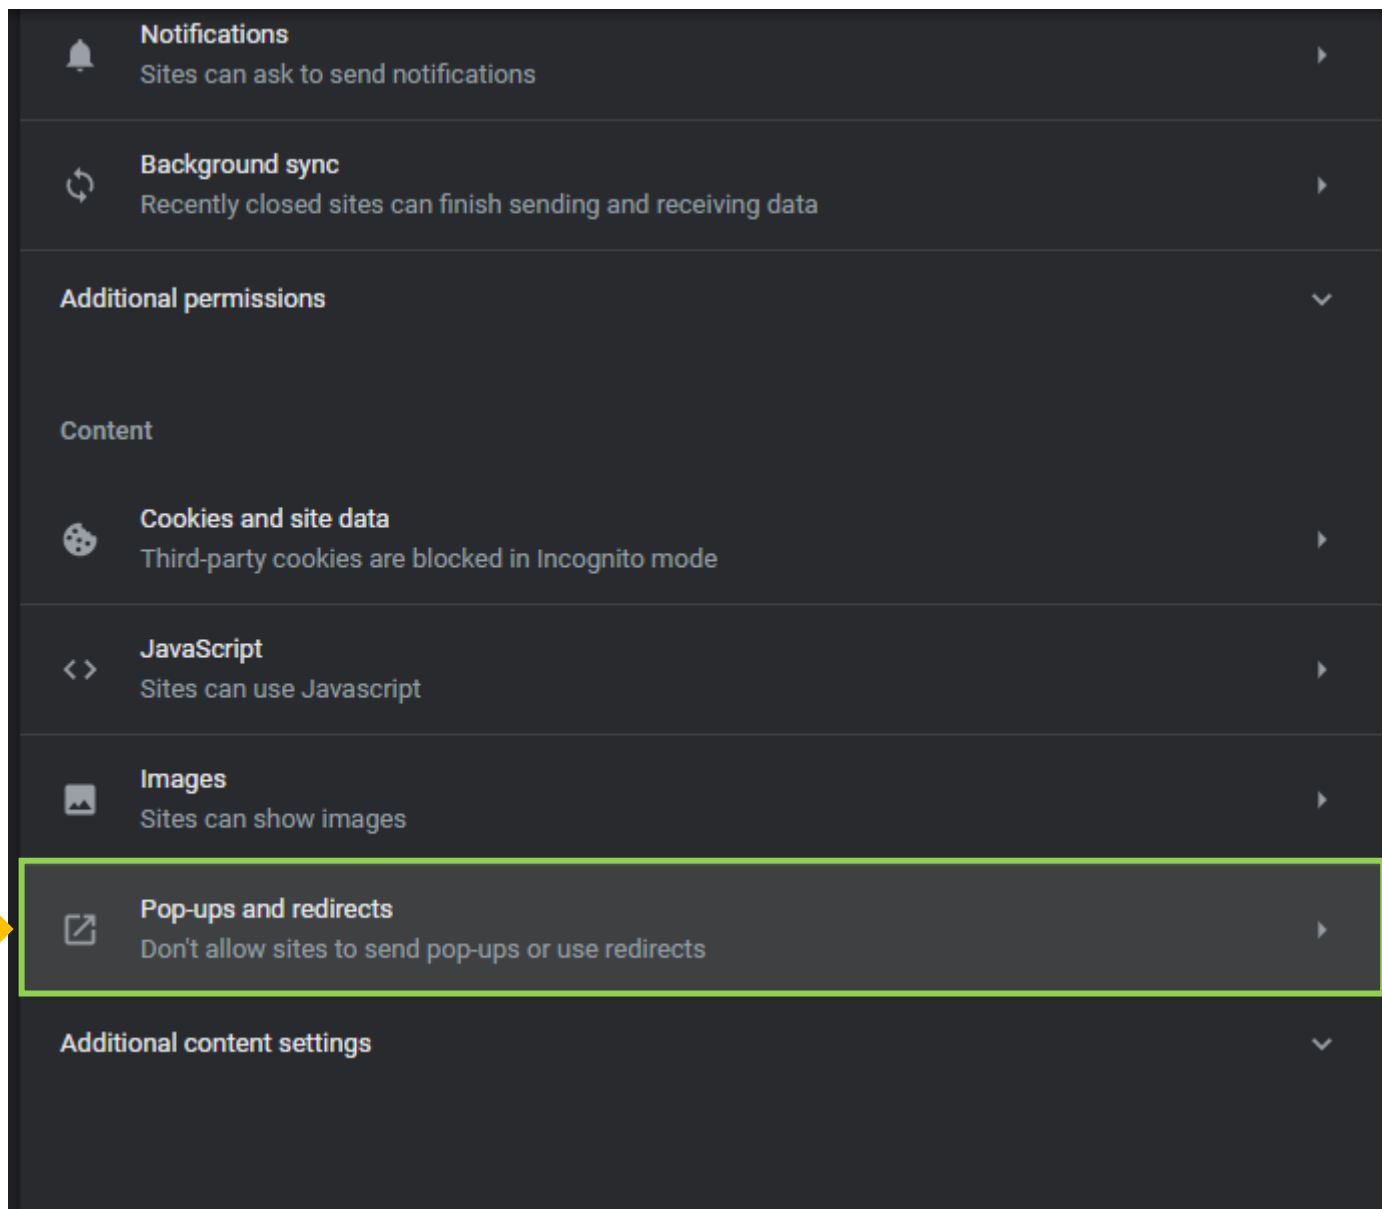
Notifications
Sites can ask to send notifications

Background sync
Recently closed sites can finish sending and receiving data

Additional permissions

Content

Cookies and site data
Third-party cookies are blocked in Incognito mode

JavaScript
Sites can use Javascript

Images
Sites can show images

Pop-ups and redirects
Don't allow sites to send pop-ups or use redirects

Additional content settings